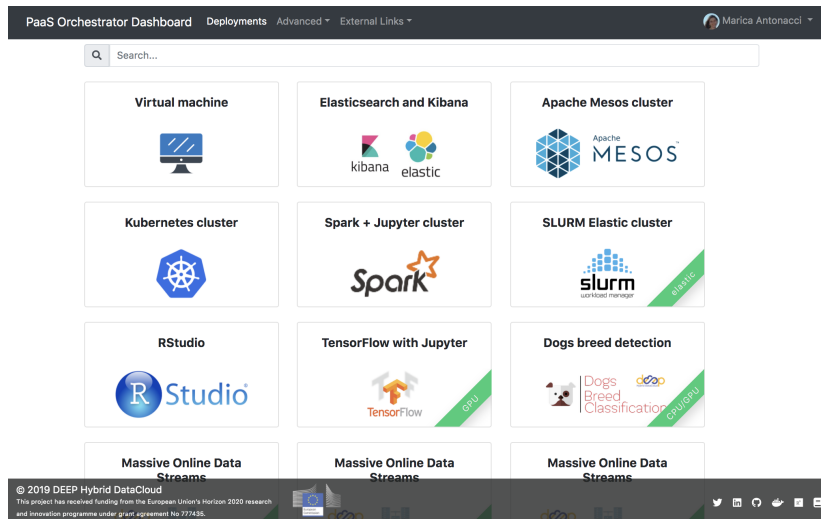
PaaS Orchestrator Dashboard Deployments Advanced External Links

Marica Antonacci

Search...

Virtual machine

Elasticsearch and Kibana

kibana elastic

Apache Mesos cluster

Apache MESOS

Kubernetes cluster

Spark + Jupyter cluster

Spark

SLURM Elastic cluster

slurm workload manager

elastic

RStudio

R Studio

TensorFlow with Jupyter

TensorFlow

GPU

Dogs breed detection

Dogs Breed Classification

CPU/GPU

Massive Online Data Streams

Massive Online Data Streams

Massive Online Data Streams

© 2019 DEEP Hybrid DataCloud

This project has received funding from the European Union's Horizon 2020 research and innovation programme under grant agreement No 777435.